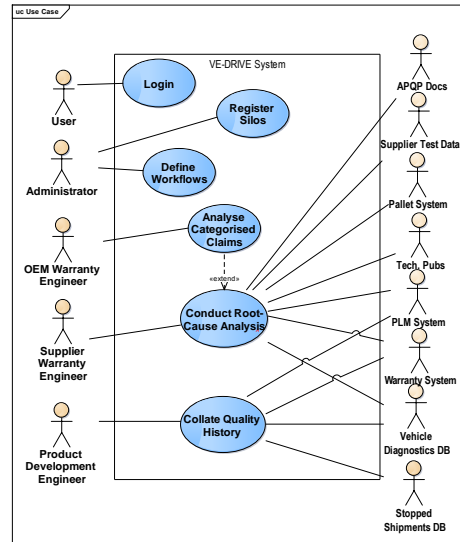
uc Use Case

VE-DRIVE System

Login

Register Silos

Define Workflows

Analyse Categorised Claims

«extend»

Conduct Root-Cause Analysis

Collate Quality History

User

Administrator

OEM Warranty Engineer

Supplier Warranty Engineer

Product Development Engineer

APQP Docs

Supplier Test Data

Pallet System

Tech. Pubs

PLM System

Warranty System

Vehicle Diagnostics DB

Stopped Shipments DB